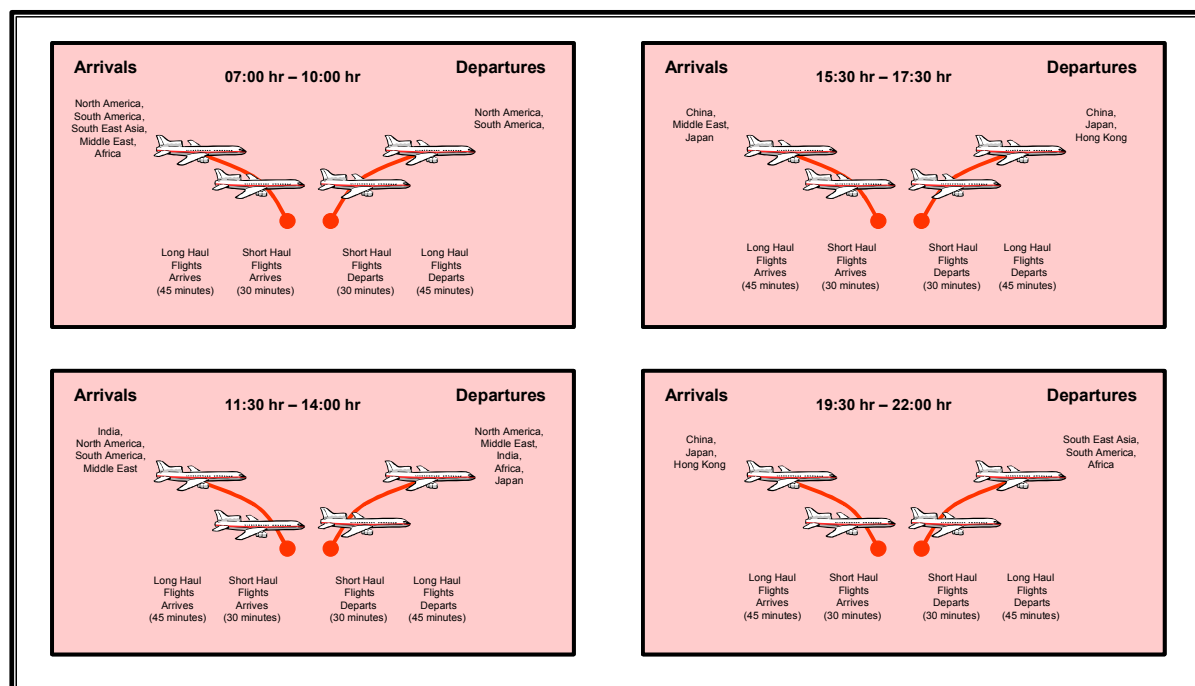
Arrivals

07:00 hr – 10:00 hr

Departures

North America, South America, South East Asia, Middle East, Africa

North America, South America,

Long Haul Flights Arrives (45 minutes)

Short Haul Flights Arrives (30 minutes)

Short Haul Flights Departs (30 minutes)

Long Haul Flights Departs (45 minutes)

Arrivals

15:30 hr – 17:30 hr

Departures

China, Middle East, Japan

China, Japan, Hong Kong

Long Haul Flights Arrives (45 minutes)

Short Haul Flights Arrives (30 minutes)

Short Haul Flights Departs (30 minutes)

Long Haul Flights Departs (45 minutes)

Arrivals

11:30 hr – 14:00 hr

Departures

India, North America, South America, Middle East

North America, Middle East, India, Africa, Japan

Long Haul Flights Arrives (45 minutes)

Short Haul Flights Arrives (30 minutes)

Short Haul Flights Departs (30 minutes)

Long Haul Flights Departs (45 minutes)

Arrivals

19:30 hr – 22:00 hr

Departures

China, Japan, Hong Kong

South East Asia, South America, Africa

Long Haul Flights Arrives (45 minutes)

Short Haul Flights Arrives (30 minutes)

Short Haul Flights Departs (30 minutes)

Long Haul Flights Departs (45 minutes)